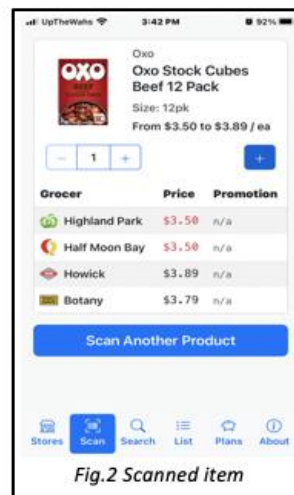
UpTheWahs 3:42 PM 92%

OXO

Oxo
Oxo Stock Cubes Beef 12 Pack
Size: 12pk
From $3.50 to $3.89 / ea

− 1 +

+

| Grocer | Price | Promotion |
|---|---|---|
| Highland Park | $3.50 | n/a |
| Half Moon Bay | $3.50 | n/a |
| Howick | $3.89 | n/a |
| Botany | $3.79 | n/a |

Scan Another Product

Stores Scan Search List Plans About

Fig.2 Scanned item